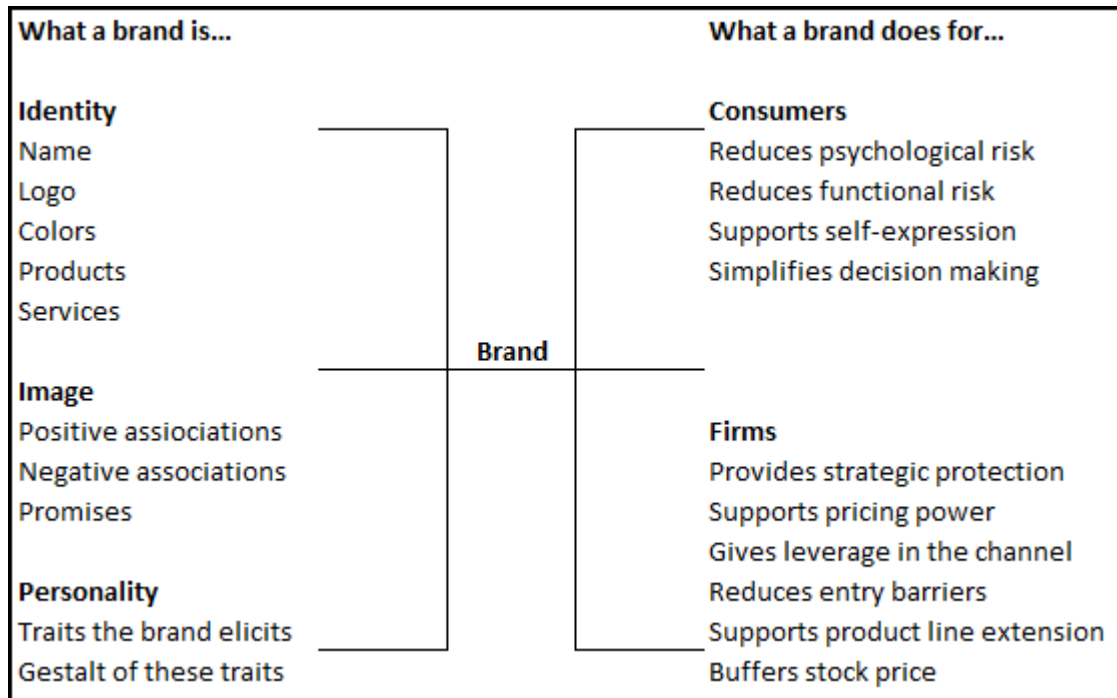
What a brand is...

Identity
Name
Logo
Colors
Products
Services

Image
Positive assiociations
Negative associations
Promises

Personality
Traits the brand elicits
Gestalt of these traits

Brand

What a brand does for...

Consumers
Reduces psychological risk
Reduces functional risk
Supports self-expression
Simplifies decision making

Firms
Provides strategic protection
Supports pricing power
Gives leverage in the channel
Reduces entry barriers
Supports product line extension
Buffers stock price